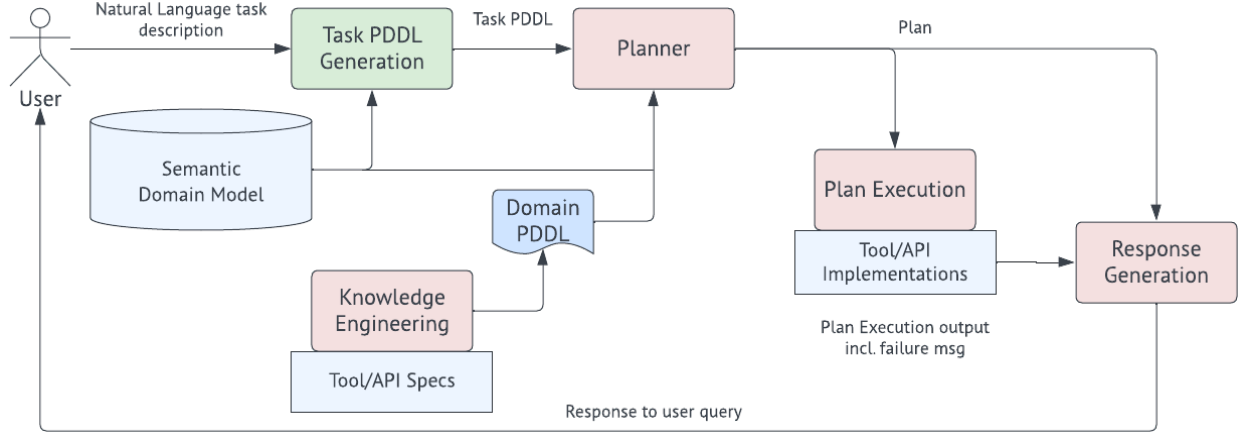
User

Natural Language task description

Task PDDL Generation

Task PDDL

Planner

Plan

Semantic Domain Model

Domain PDDL

Knowledge Engineering

Tool/API Specs

Plan Execution

Tool/API Implementations

Plan Execution output incl. failure msg

Response Generation

Response to user query